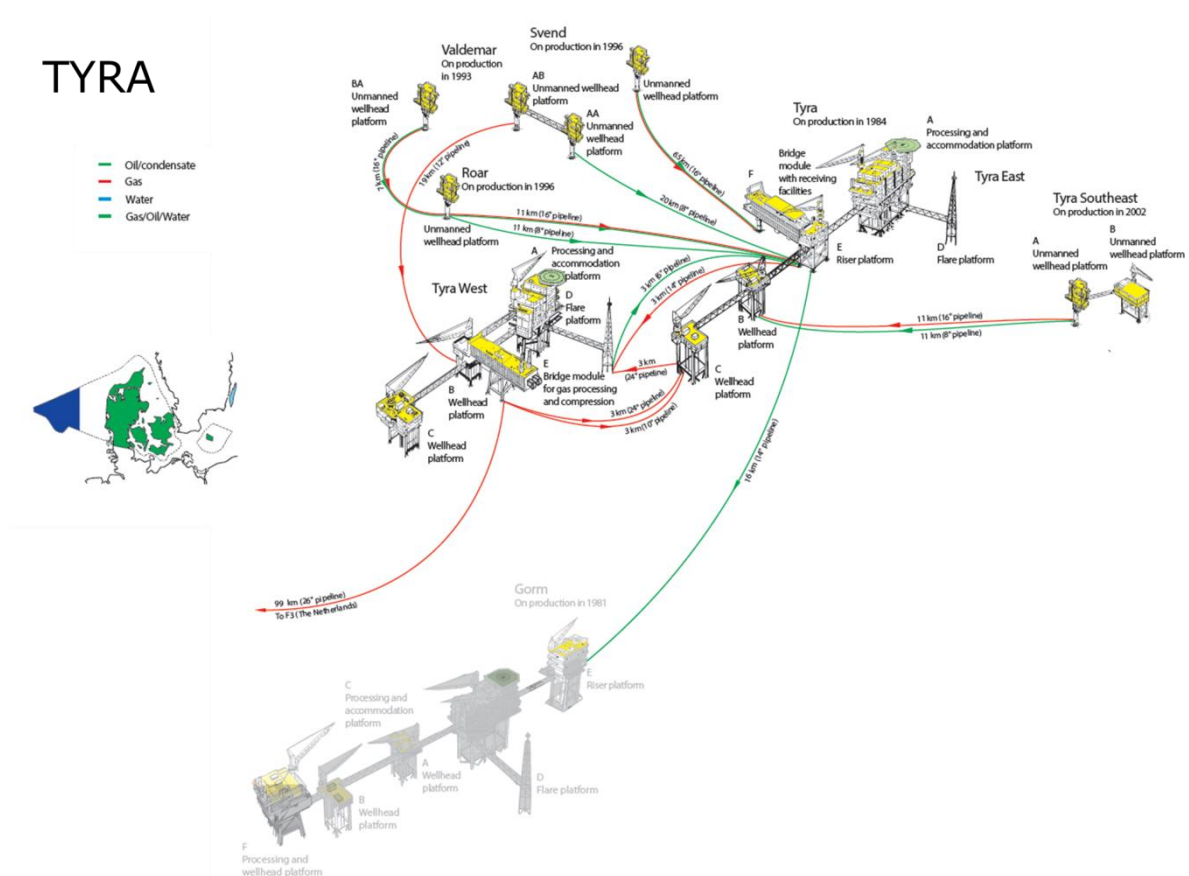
TYRA

Oil/condensate
Gas
Water
Gas/Oil/Water

Valdemar
On production in 1993

Svend
On production in 1996

BA
Unmanned wellhead platform

AB
Unmanned wellhead platform

AA
Unmanned wellhead platform

Unmanned wellhead platform

Tyra
On production in 1984

A
Processing and accommodation platform

F
Bridge module with receiving facilities

Tyra East

Roar
On production in 1996

Unmanned wellhead platform

7 km (16" pipeline)
19 km (12" pipeline)
65 km (16" pipeline)
20 km (8" pipeline)
11 km (16" pipeline)
11 km (8" pipeline)

E
Riser platform

D
Flare platform

Tyra Southeast
On production in 2002

A
Unmanned wellhead platform

B
Unmanned wellhead platform

Tyra West

A
Processing and accommodation platform

D
Flare platform

3 km (8" pipeline)
3 km (14" pipeline)

B
Wellhead platform

11 km (16" pipeline)
11 km (8" pipeline)

E
Bridge module for gas processing and compression

3 km (24" pipeline)

C
Wellhead platform

B
Wellhead platform

3 km (24" pipeline)
3 km (10" pipeline)

C
Wellhead platform

18 km (14" pipeline)

99 km (26" pipeline)
To F3 (The Netherlands)

Gorm
On production in 1981

E
Riser platform

C
Processing and accommodation platform

A
Wellhead platform

D
Flare platform

B
Wellhead platform

F
Processing and wellhead platform